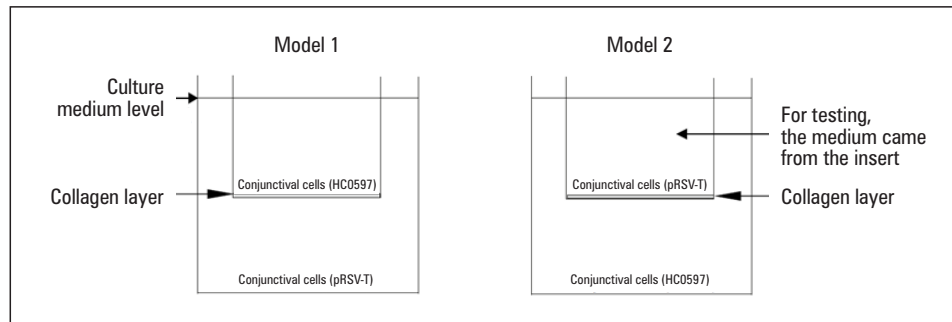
Model 1

Model 2

Culture medium level

For testing, the medium came from the insert

Collagen layer

Conjunctival cells (HC0597)

Conjunctival cells (pRSV-T)

Collagen layer

Conjunctival cells (pRSV-T)

Conjunctival cells (HC0597)